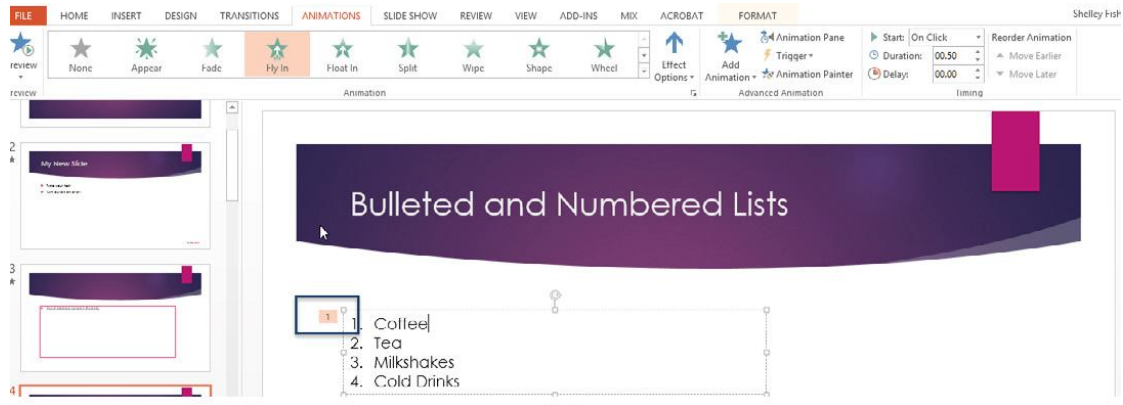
FILE HOME INSERT DESIGN TRANSITIONS ANIMATIONS SLIDE SHOW REVIEW VIEW ADD-INS MIX ACROBAT FORMAT Shelley Fish

review

None Appear Fade Fly In Float In Split Wipe Shape Wheel

Effect Options

Add Animation

Animation Pane
Trigger
Animation Painter

Start: On Click
Duration: 00.50
Delay: 00.00

Reorder Animation
Move Earlier
Move Later

review Animation Advanced Animation Timing

2

My New Slide

3

4

Bulleted and Numbered Lists

1

1. Coffee
2. Tea
3. Milkshakes
4. Cold Drinks